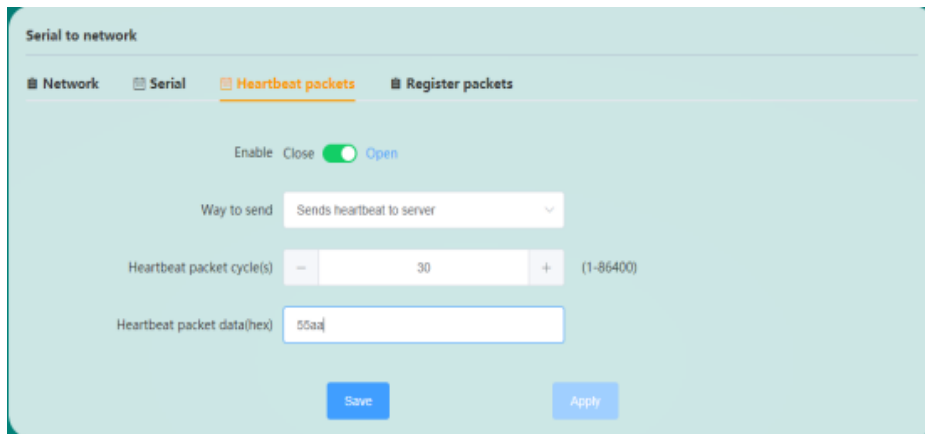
Serial to network

Network Serial Heartbeat packets Register packets

Enable Close Open

Way to send Sends heartbeat to server

Heartbeat packet cycle(s) − 30 + (1-86400)

Heartbeat packet data(hex) 55aa

Save Apply